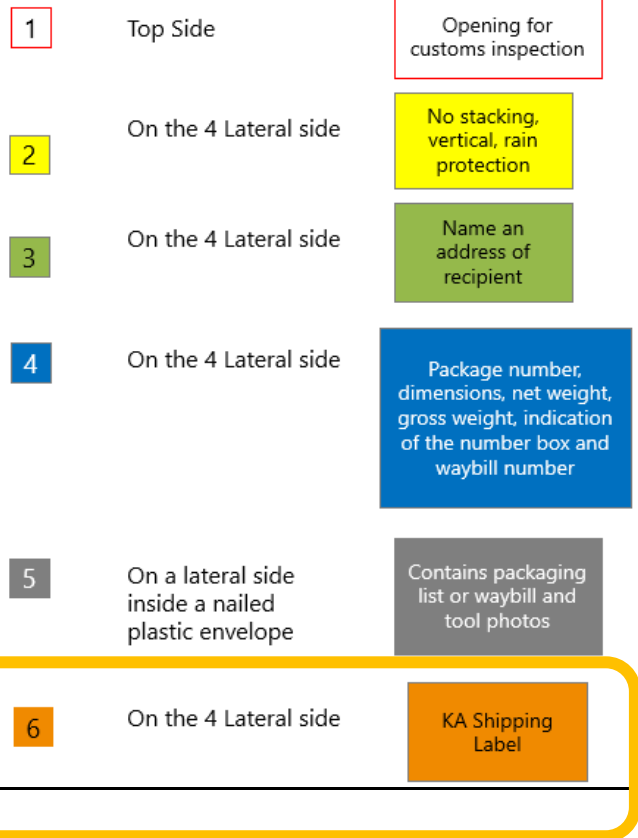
1 Top Side

Opening for customs inspection

2 On the 4 Lateral side

No stacking, vertical, rain protection

3 On the 4 Lateral side

Name an address of recipient

4 On the 4 Lateral side

Package number, dimensions, net weight, gross weight, indication of the number box and waybill number

5 On a lateral side inside a nailed plastic envelope

Contains packaging list or waybill and tool photos

6 On the 4 Lateral side

KA Shipping Label